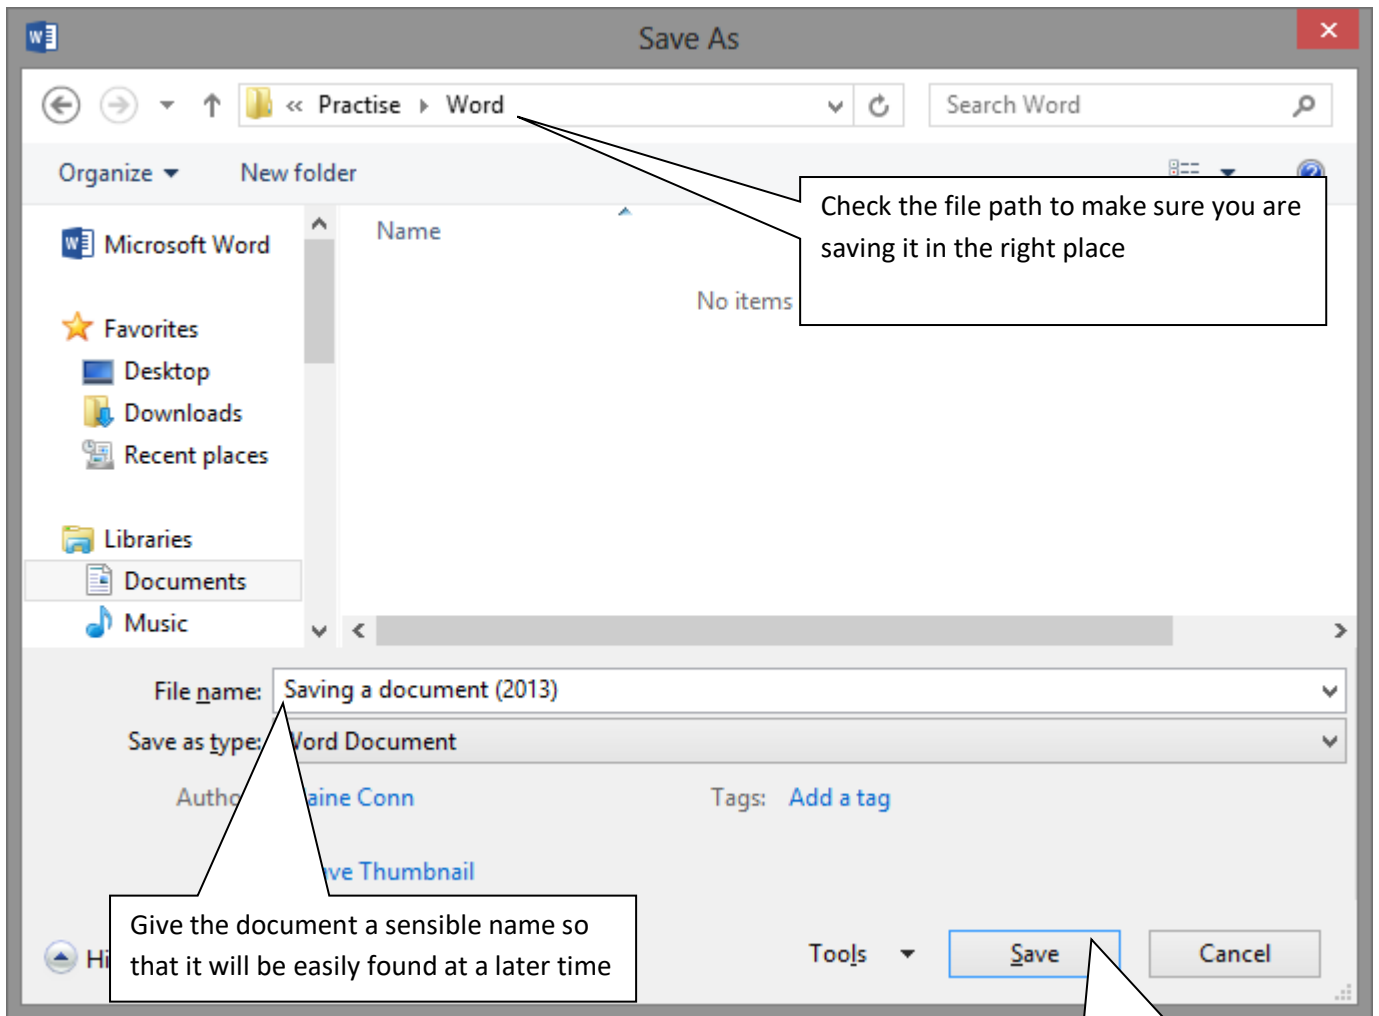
Save As

« Practise ▸ Word

Search Word

Organize ▾ New folder

Check the file path to make sure you are saving it in the right place

Microsoft Word

Favorites
Desktop
Downloads
Recent places

Libraries
Documents
Music

Name

No items

File name: Saving a document (2013)

Save as type: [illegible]ord Document

Autho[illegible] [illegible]aine Conn

Tags: Add a tag

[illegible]ve Thumbnail

Give the document a sensible name so that it will be easily found at a later time

Hi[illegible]

Tools ▾

Save

Cancel